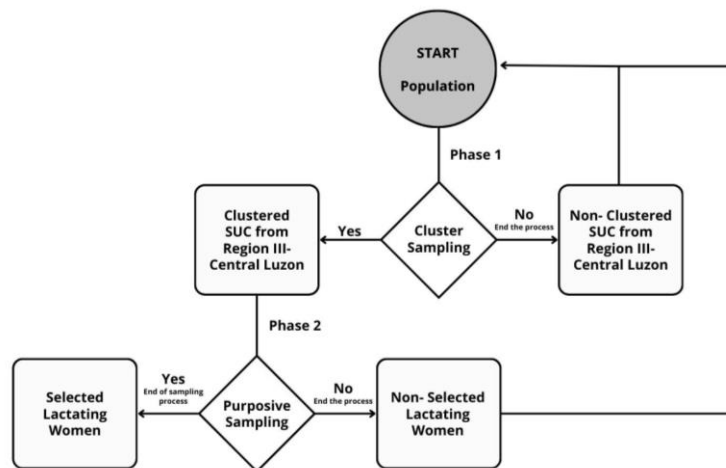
START

Population

Phase 1

Clustered SUC from Region III-Central Luzon

Yes

Cluster Sampling

No
End the process

Non- Clustered SUC from Region III-Central Luzon

Phase 2

Selected Lactating Women

Yes
End of sampling process

Purposive Sampling

No
End the process

Non- Selected Lactating Women